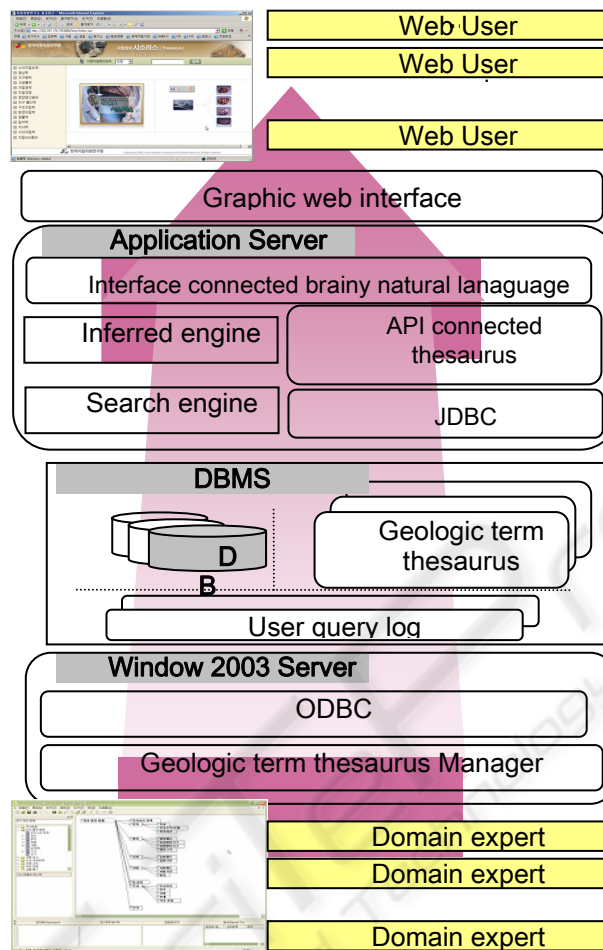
Web User

Web User

Web User

Graphic web interface

Application Server

Interface connected brainy natural lanaguage

Inferred engine

API connected thesaurus

Search engine

JDBC

DBMS

D

B

Geologic term thesaurus

User query log

Window 2003 Server

ODBC

Geologic term thesaurus Manager

Domain expert

Domain expert

Domain expert